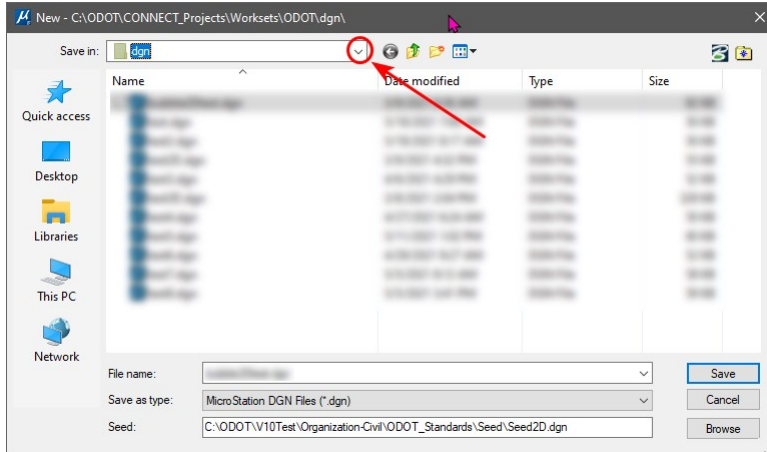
New - C:\ODOT\CONNECT_Projects\Worksets\ODOT\dgn\

Save in: dgn

| Name | Date modified | Type | Size |
|---|---|---|---|
| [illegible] | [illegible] | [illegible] | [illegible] |
| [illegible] | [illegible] | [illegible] | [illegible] |
| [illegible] | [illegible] | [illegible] | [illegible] |
| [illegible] | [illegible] | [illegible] | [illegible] |
| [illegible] | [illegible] | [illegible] | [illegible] |
| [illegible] | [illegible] | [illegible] | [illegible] |
| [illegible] | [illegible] | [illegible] | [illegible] |
| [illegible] | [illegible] | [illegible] | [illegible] |
| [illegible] | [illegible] | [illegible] | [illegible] |
| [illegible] | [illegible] | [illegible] | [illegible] |
| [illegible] | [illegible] | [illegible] | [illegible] |

Quick access
Desktop
Libraries
This PC
Network

File name: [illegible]
Save as type: MicroStation DGN Files (*.dgn)
Seed: C:\ODOT\V10Test\Organization-Civil\ODOT_Standards\Seed\Seed2D.dgn

Save
Cancel
Browse